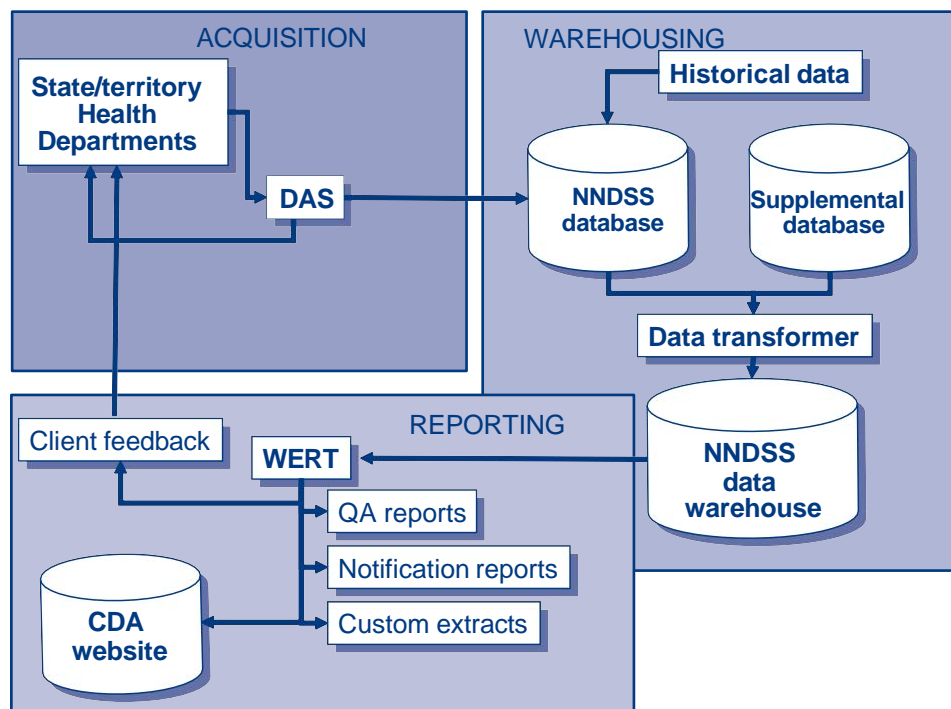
ACQUISITION

State/territory Health Departments

DAS

WAREHOUSING

Historical data

NNDSS database

Supplemental database

Data transformer

NNDSS data warehouse

REPORTING

Client feedback

WERT

QA reports

Notification reports

Custom extracts

CDA website